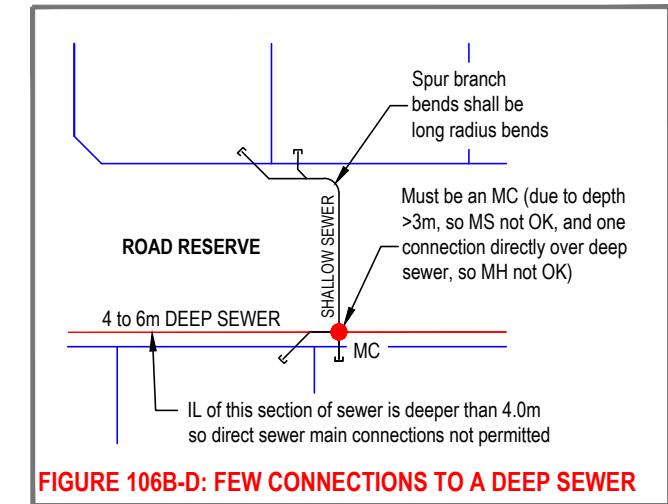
Spur branch bends shall be long radius bends

Must be an MC (due to depth >3m, so MS not OK, and one connection directly over deep sewer, so MH not OK)

ROAD RESERVE

SHALLOW SEWER

4 to 6m DEEP SEWER

MC

IL of this section of sewer is deeper than 4.0m so direct sewer main connections not permitted

FIGURE 106B-D: FEW CONNECTIONS TO A DEEP SEWER